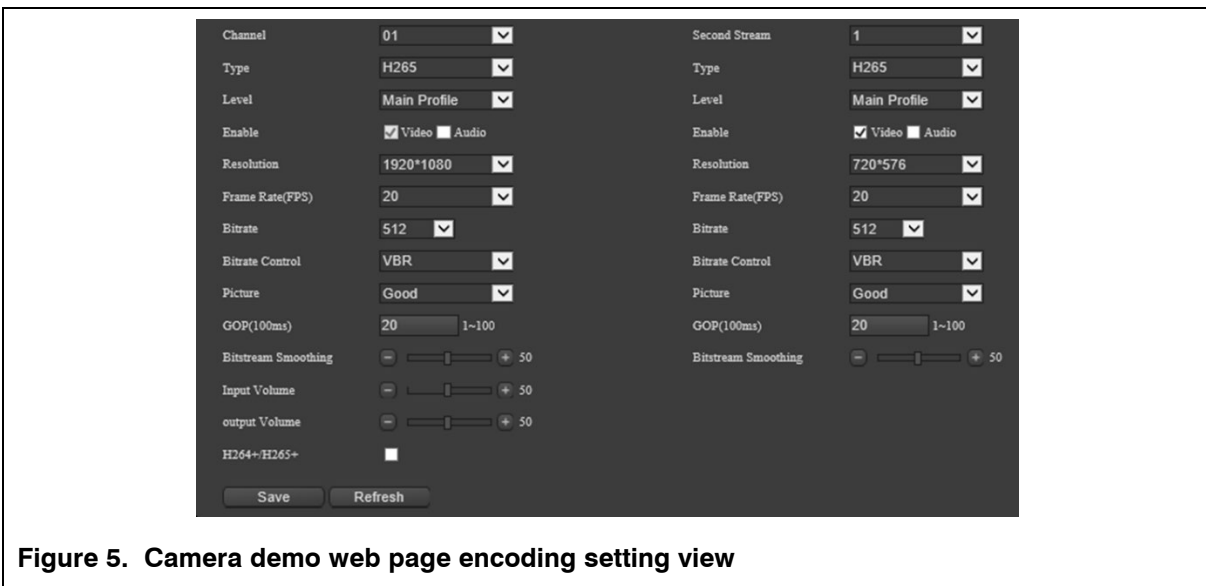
Channel 01
Type H265
Level Main Profile
Enable Video Audio
Resolution 1920*1080
Frame Rate(FPS) 20
Bitrate 512
Bitrate Control VBR
Picture Good
GOP(100ms) 20 1~100
Bitstream Smoothing 50
Input Volume 50
output Volume 50
H264+/H265+

Second Stream 1
Type H265
Level Main Profile
Enable Video Audio
Resolution 720*576
Frame Rate(FPS) 20
Bitrate 512
Bitrate Control VBR
Picture Good
GOP(100ms) 20 1~100
Bitstream Smoothing 50

Save Refresh

Figure 5. Camera demo web page encoding setting view